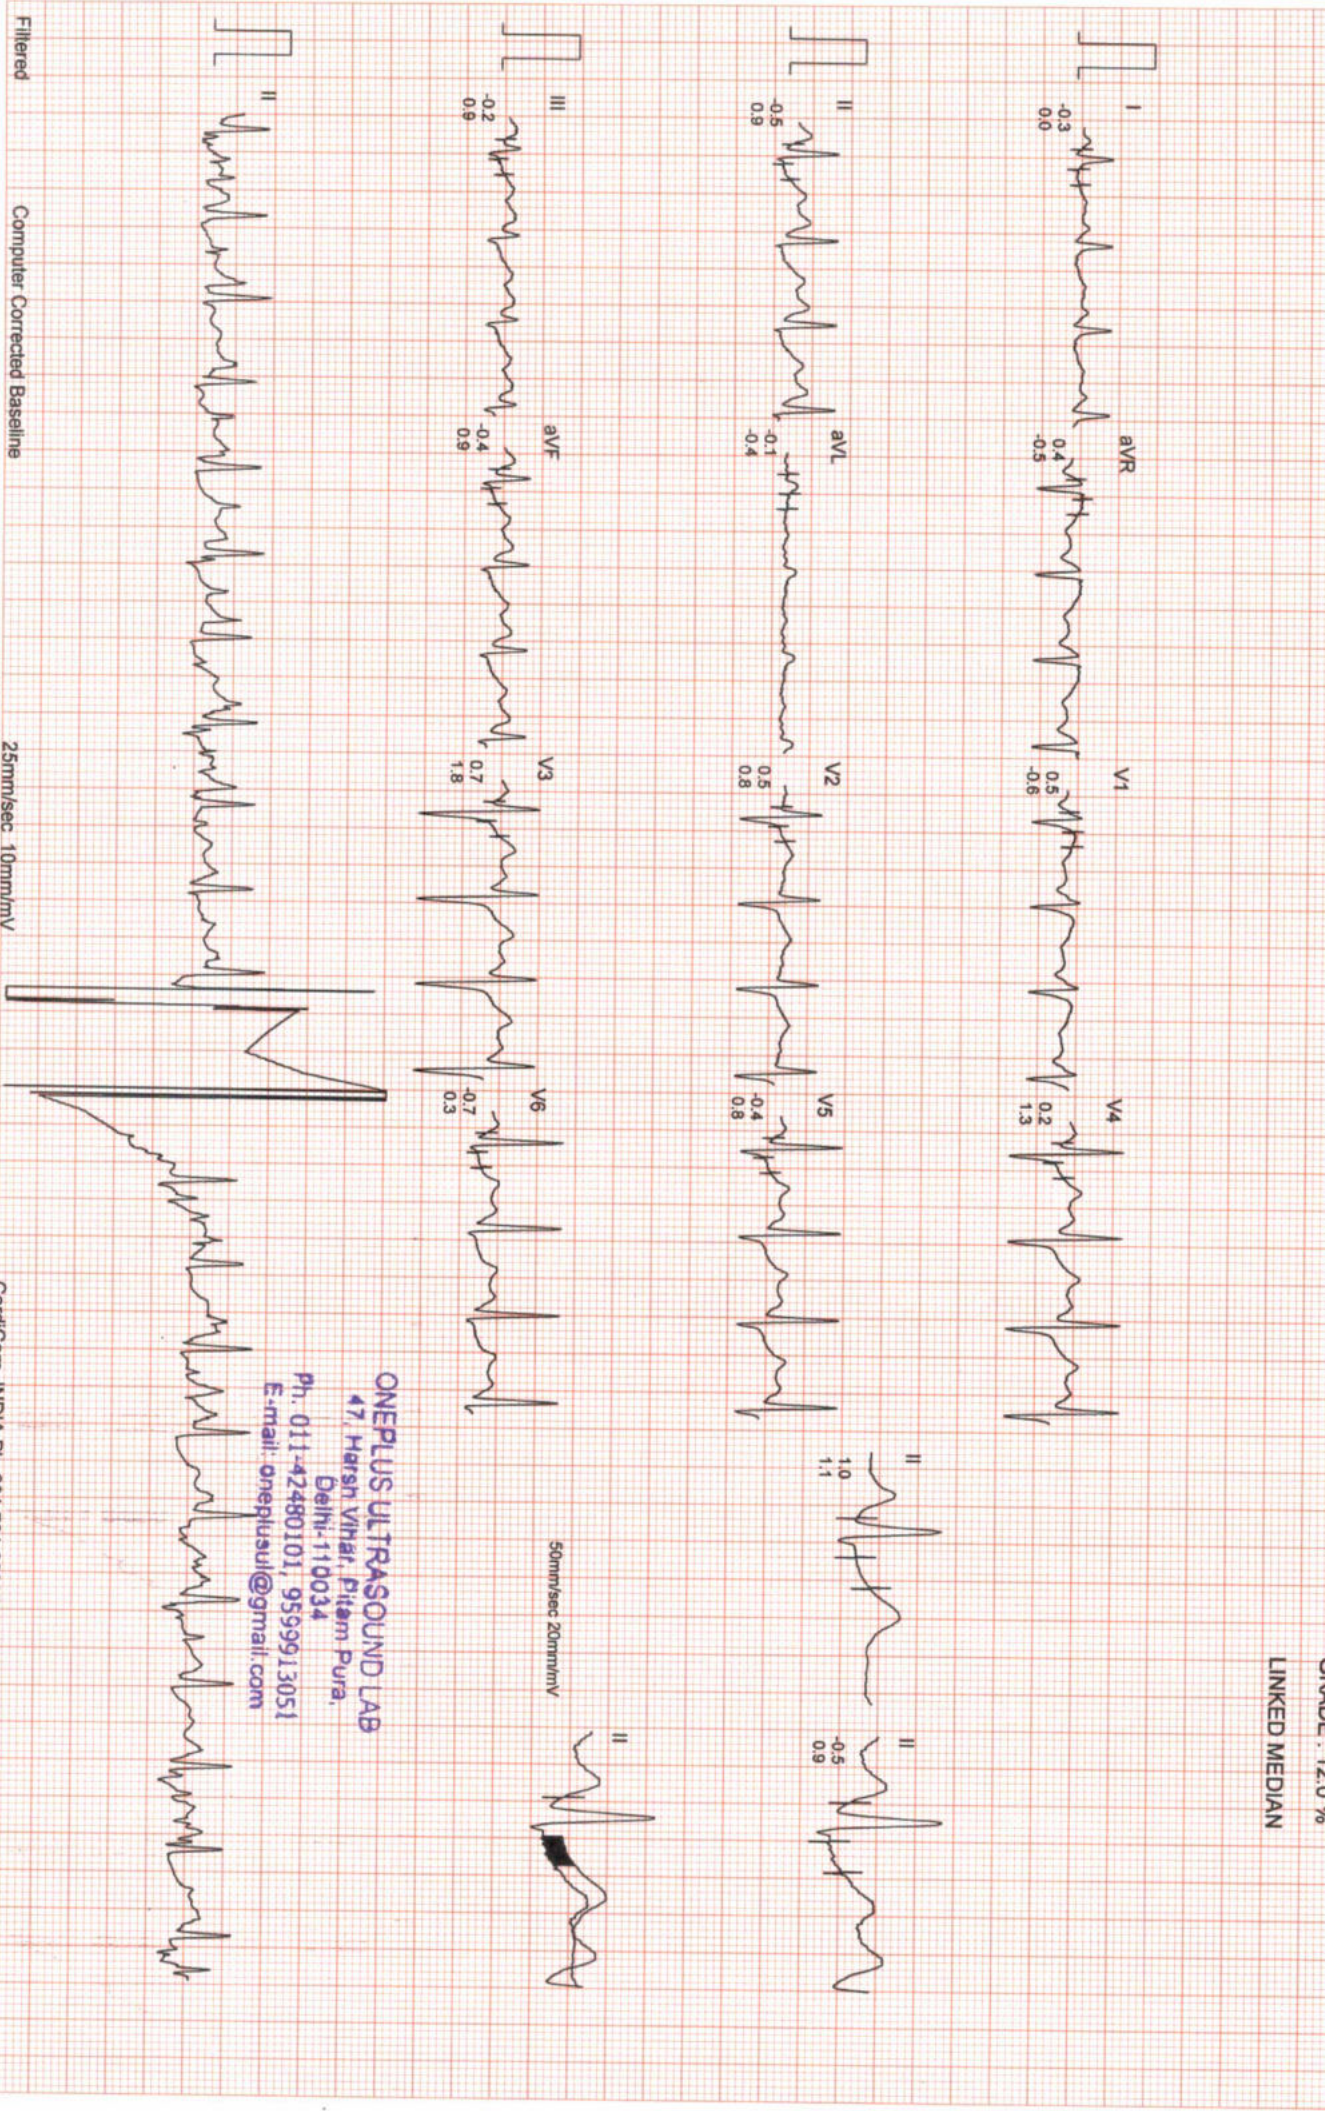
Filtered

Computer Corrected Baseline

25mm/sec 10mm/mV

I
-0.3
0.0

aVR
0.4
-0.5

V1
0.5
-0.6

V4
0.2
1.3

II
-0.5
0.9

aVL
-0.1
-0.4

V2
0.5
0.8

V5
-0.4
0.8

III
-0.2
0.9

aVF
-0.4
0.9

V3
0.7
1.8

V6
-0.7
0.3

II

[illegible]RADE : 12.0 %

LINKED MEDIAN

II
1.0
1.1

II
-0.5
0.9

50mm/sec 20mm/mV

II

ONEPLUS ULTRASOUND LAB
47, Harsh Vihar, Pitam Pura,
Delhi-110034
Ph. 011-42480101, 9599913051
E-mail: oneplusul@gmail.com

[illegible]